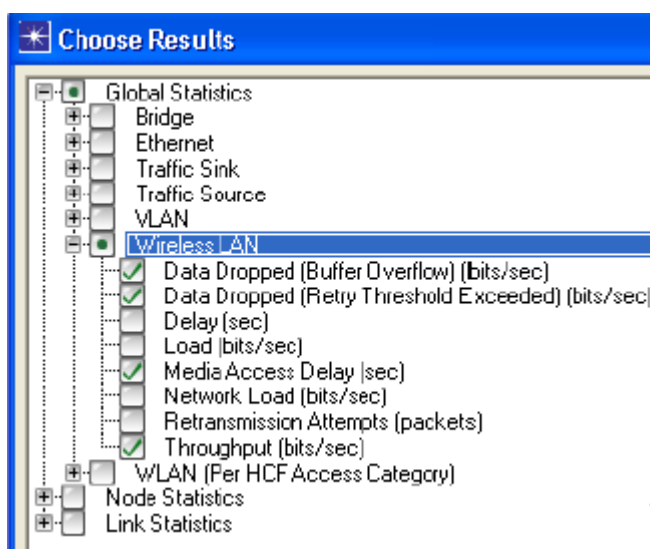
Choose Results

Global Statistics
Bridge
Ethernet
Traffic Sink
Traffic Source
VLAN
Wireless LAN
Data Dropped (Buffer Overflow) (bits/sec)
Data Dropped (Retry Threshold Exceeded) (bits/sec)
Delay (sec)
Load (bits/sec)
Media Access Delay (sec)
Network Load (bits/sec)
Retransmission Attempts (packets)
Throughput (bits/sec)
WLAN (Per HCF Access Category)
Node Statistics
Link Statistics